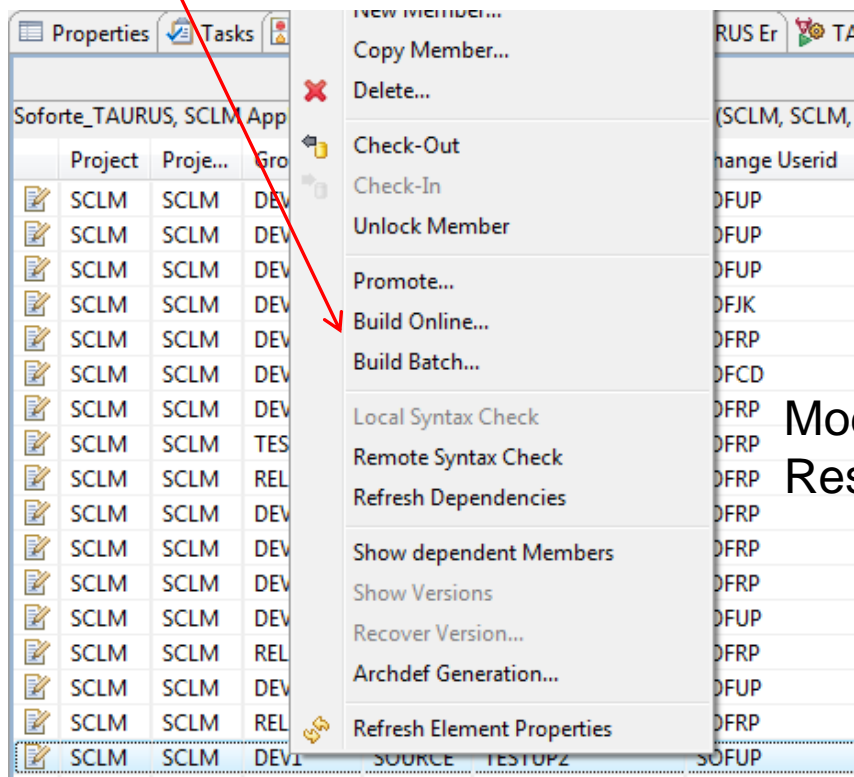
Properties Tasks

RUS Er TA

Soforte_TAURUS, SCLM App

(SCLM, SCLM,

| Project | Proje... | Gro |
|---|---|---|
| SCLM | SCLM | DEV |
| SCLM | SCLM | DEV |
| SCLM | SCLM | DEV |
| SCLM | SCLM | DEV |
| SCLM | SCLM | DEV |
| SCLM | SCLM | DEV |
| SCLM | SCLM | DEV |
| SCLM | SCLM | TES |
| SCLM | SCLM | REL |
| SCLM | SCLM | DEV |
| SCLM | SCLM | DEV |
| SCLM | SCLM | DEV |
| SCLM | SCLM | DEV |
| SCLM | SCLM | REL |
| SCLM | SCLM | DEV |
| SCLM | SCLM | REL |
| SCLM | SCLM | DEV1 |

New Member...
Copy Member...
Delete...
Check-Out
Check-In
Unlock Member
Promote...
Build Online...
Build Batch...
Local Syntax Check
Remote Syntax Check
Refresh Dependencies
Show dependent Members
Show Versions
Recover Version...
Archdef Generation...
Refresh Element Properties

SOURCE TESTUP2

| hange Userid |
|---|
| OFUP |
| OFUP |
| OFUP |
| OFJK |
| OFRP |
| OFCD |
| OFRP |
| OFRP |
| OFRP |
| OFRP |
| OFRP |
| OFRP |
| OFUP |
| OFRP |
| OFUP |
| OFRP |
| SOFUP |

Mo
Res